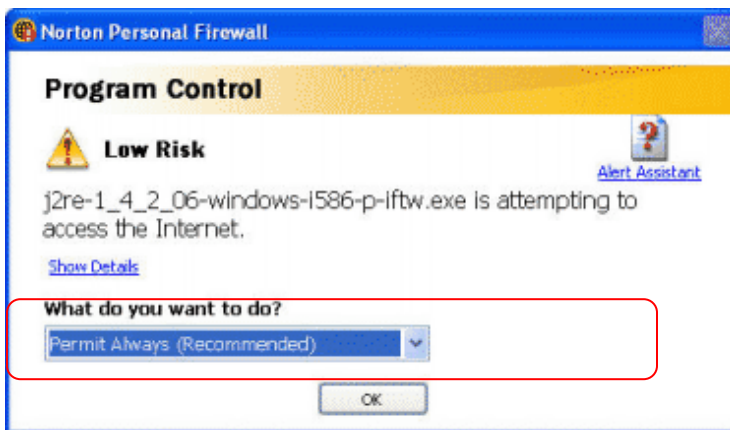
Norton Personal Firewall

Program Control

Low Risk

Alert Assistant

j2re-1_4_2_06-windows-i586-p-iftw.exe is attempting to access the Internet.

Show Details

What do you want to do?

Permit Always (Recommended)

OK